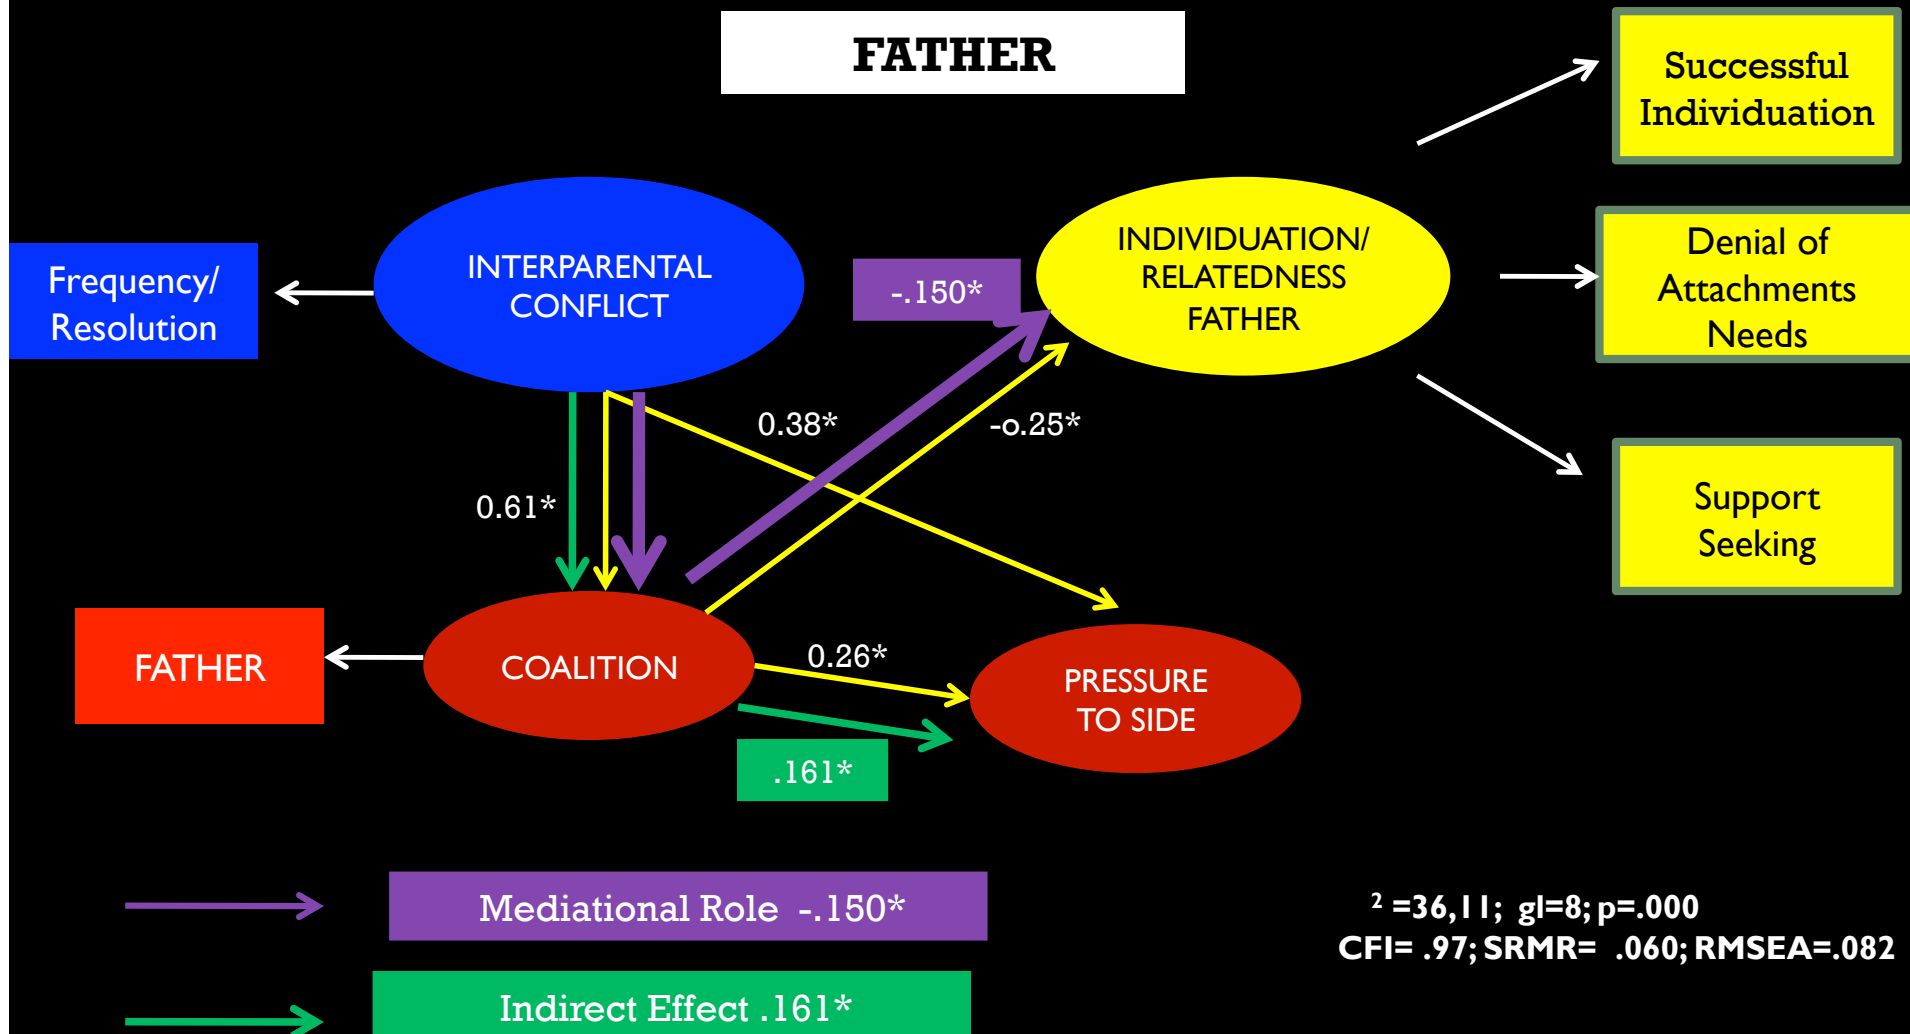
FATHER

Successful Individuation

Frequency/ Resolution

INTERPARENTAL CONFLICT

-.150*

INDIVIDUATION/ RELATEDNESS FATHER

Denial of Attachments Needs

0.38*

-o.25*

0.61*

Support Seeking

FATHER

COALITION

0.26*

PRESSURE TO SIDE

.161*

Mediational Role -.150*

Indirect Effect .161*

$^2$ =36,11; gl=8; p=.000
CFI= .97; SRMR= .060; RMSEA=.082